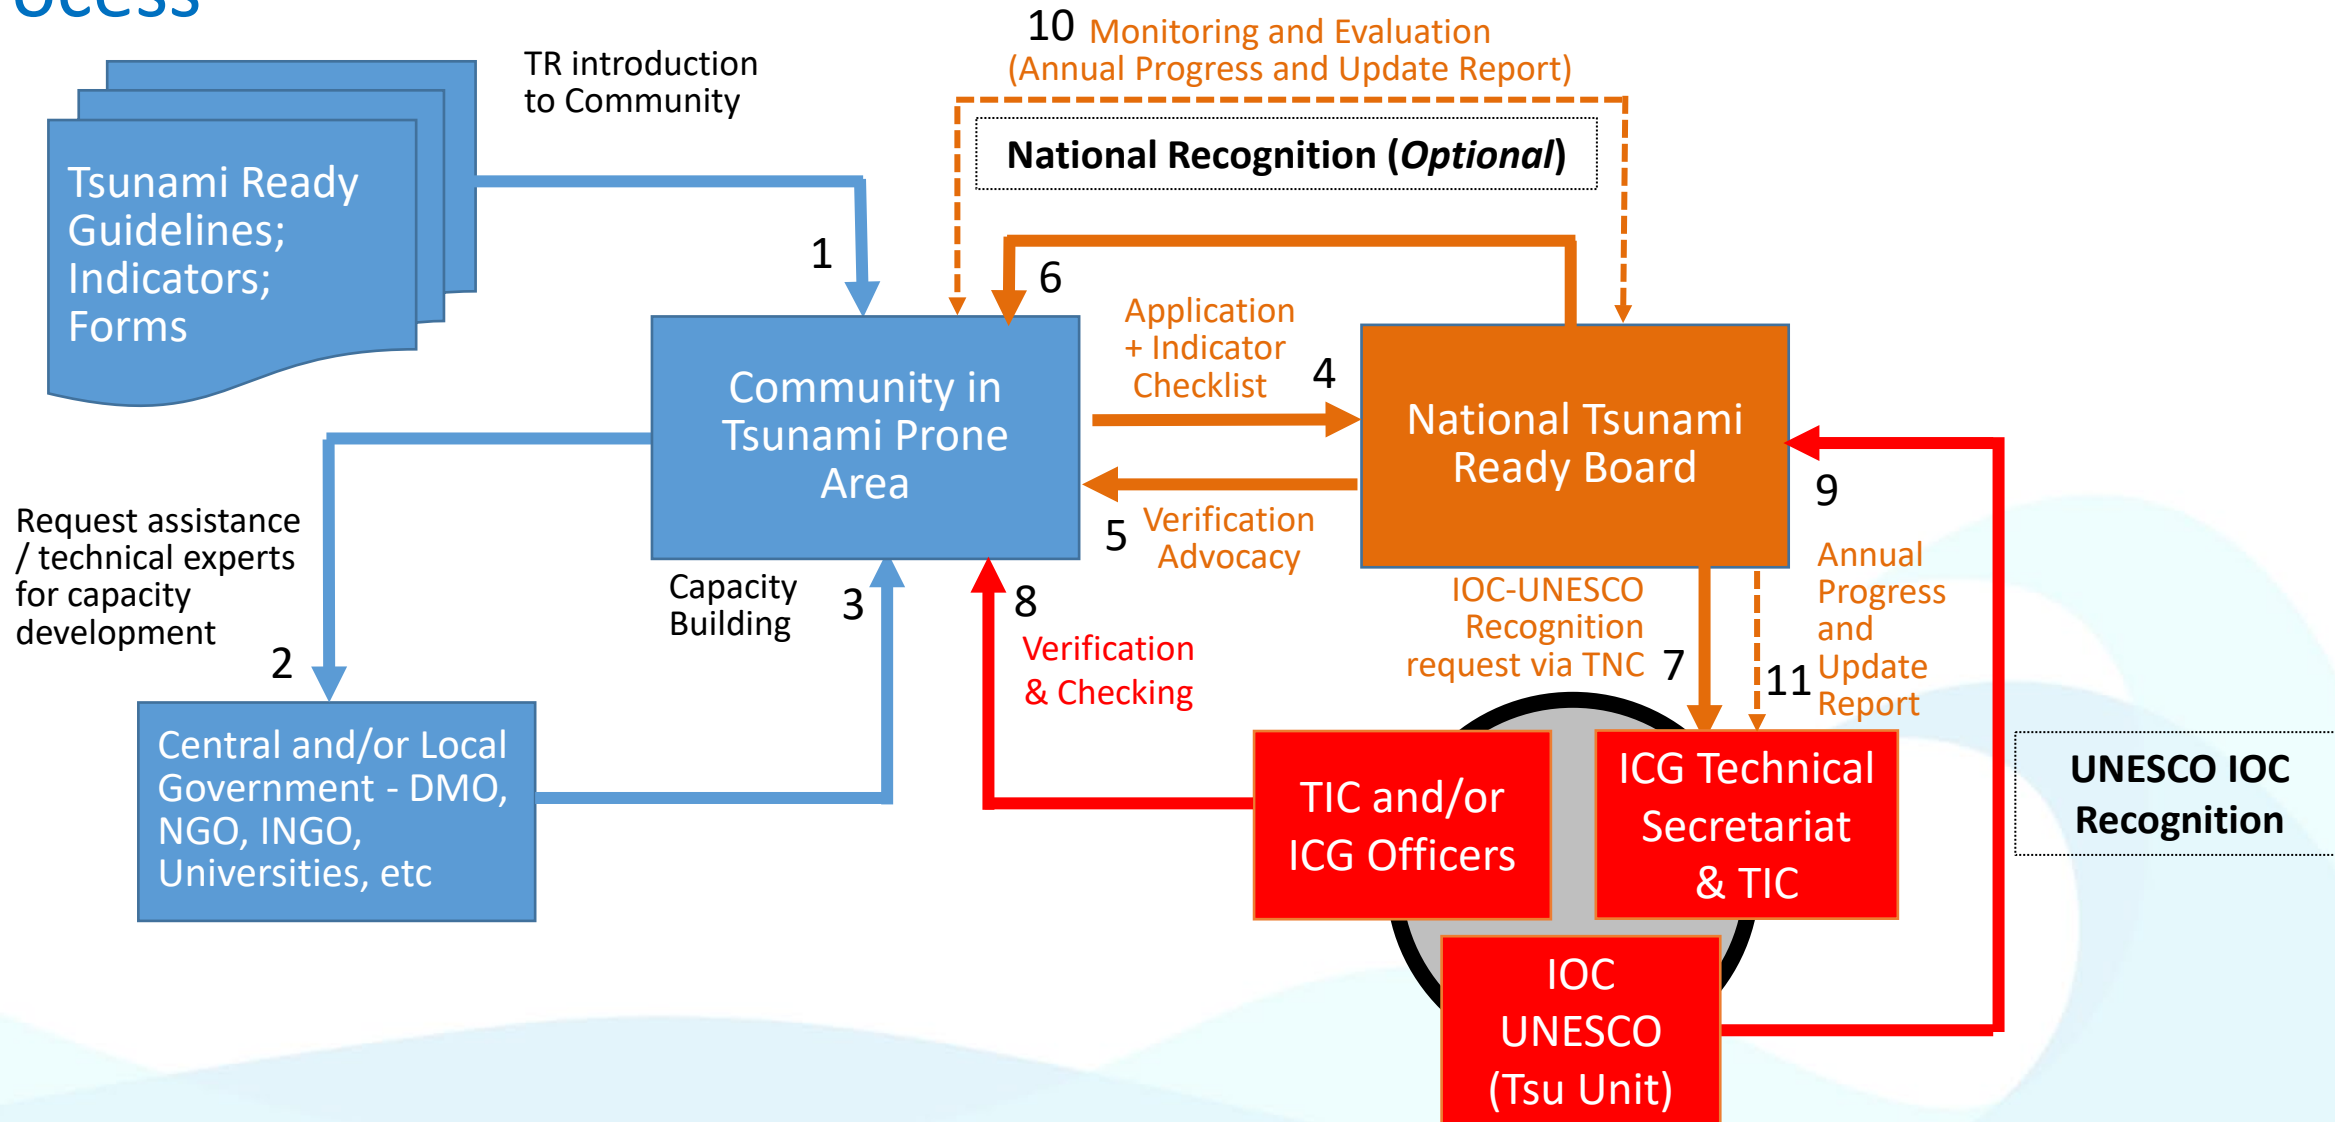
ocess

TR introduction to Community

10 Monitoring and Evaluation (Annual Progress and Update Report)

National Recognition (*Optional*)

Tsunami Ready Guidelines; Indicators; Forms

1

6

Community in Tsunami Prone Area

Application + Indicator Checklist

4

National Tsunami Ready Board

5 Verification Advocacy

9

Request assistance / technical experts for capacity development

2

Capacity Building

3

8

Verification & Checking

IOC-UNESCO Recognition request via TNC

7

11

Annual Progress and Update Report

Central and/or Local Government - DMO, NGO, INGO, Universities, etc

TIC and/or ICG Officers

ICG Technical Secretariat & TIC

UNESCO IOC Recognition

IOC UNESCO (Tsu Unit)